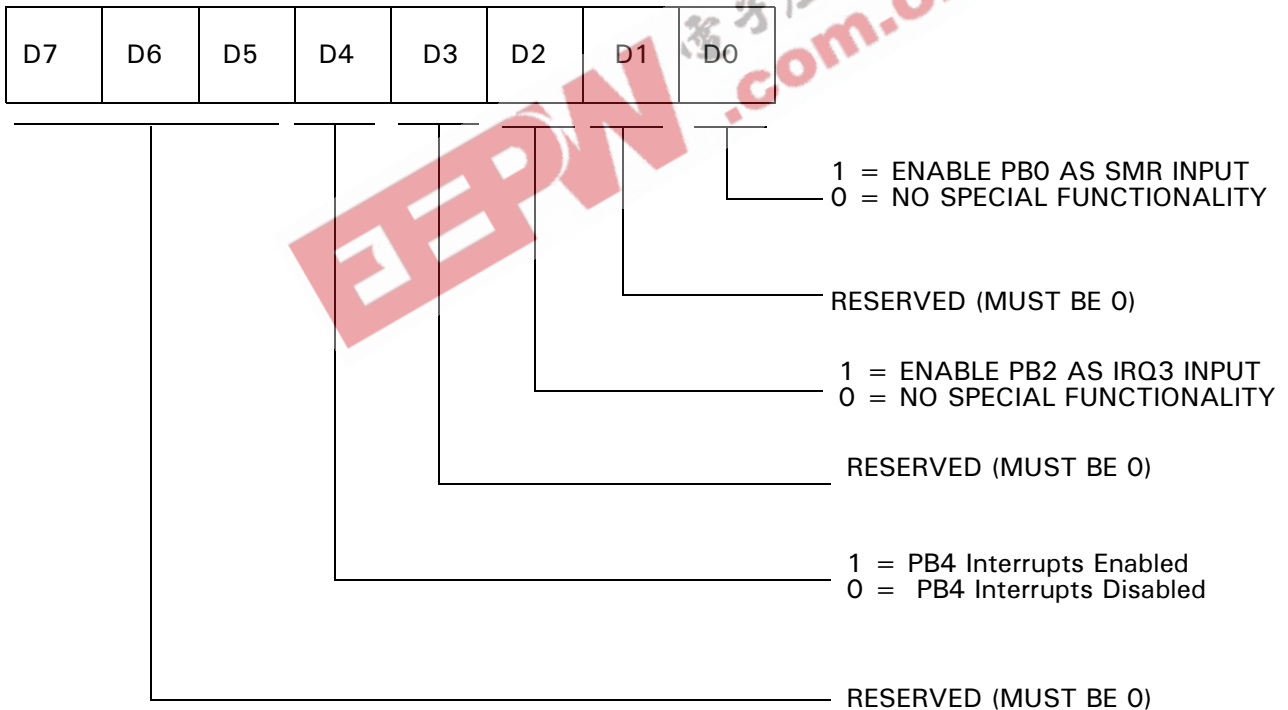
| D7 | D6 | D5 | D4 | D3 | D2 | D1 | D0 |
|---|---|---|---|---|---|---|---|

EEPW .com.cn

1 = ENABLE PB0 AS SMR INPUT
0 = NO SPECIAL FUNCTIONALITY

RESERVED (MUST BE 0)

1 = ENABLE PB2 AS IRQ3 INPUT
0 = NO SPECIAL FUNCTIONALITY

RESERVED (MUST BE 0)

1 = PB4 Interrupts Enabled
0 = PB4 Interrupts Disabled

RESERVED (MUST BE 0)